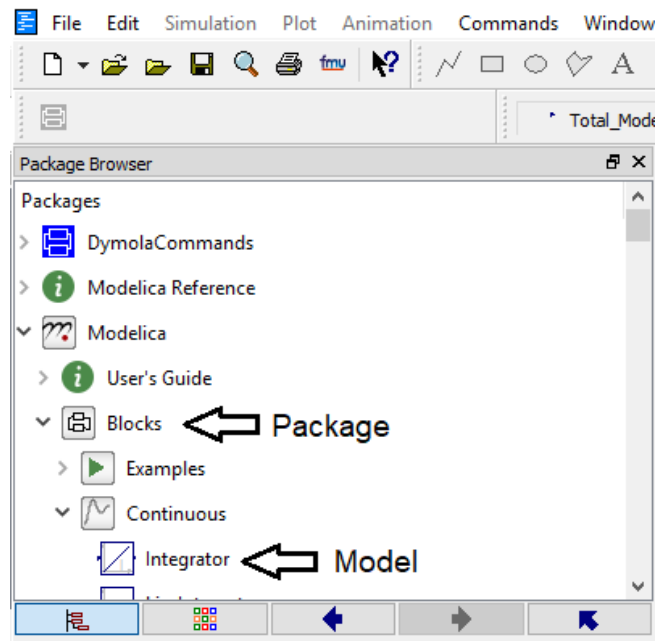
File Edit Simulation Plot Animation Commands Window

fmu

Total_Mode

Package Browser

Packages

DymolaCommands

Modelica Reference

Modelica

User's Guide

Blocks

Package

Examples

Continuous

Integrator

Model

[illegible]